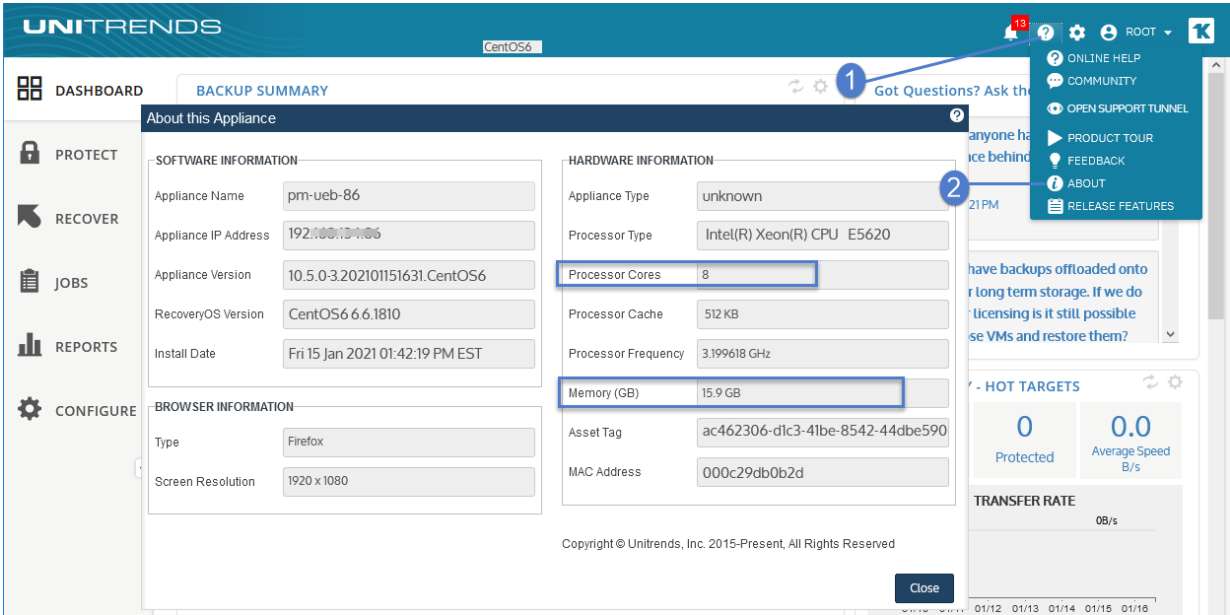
UNITRENDS

CentOS6

13

ROOT

ONLINE HELP
COMMUNITY
OPEN SUPPORT TUNNEL
PRODUCT TOUR
FEEDBACK
ABOUT
RELEASE FEATURES

DASHBOARD
PROTECT
RECOVER
JOBS
REPORTS
CONFIGURE

BACKUP SUMMARY

Got Questions? Ask the

1

2

About this Appliance

SOFTWARE INFORMATION

| Appliance Name | pm-ueb-86 |
|---|---|
| Appliance IP Address | 192.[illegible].86 |
| Appliance Version | 10.5.0-3.202101151631.CentOS6 |
| RecoveryOS Version | CentOS6 6.6.1810 |
| Install Date | Fri 15 Jan 2021 01:42:19 PM EST |

BROWSER INFORMATION

| Type | Firefox |
|---|---|
| Screen Resolution | 1920 x 1080 |

HARDWARE INFORMATION

| Appliance Type | unknown |
|---|---|
| Processor Type | Intel(R) Xeon(R) CPU E5620 |
| Processor Cores | 8 |
| Processor Cache | 512 KB |
| Processor Frequency | 3.199618 GHz |
| Memory (GB) | 15.9 GB |
| Asset Tag | ac462306-d1c3-41be-8542-44dbe590 |
| MAC Address | 000c29db0b2d |

Copyright © Unitrends, Inc. 2015-Present, All Rights Reserved

Close

anyone ha
ce behind
21 PM

have backups offloaded onto
r long term storage. If we do
r licensing is it still possible
se VMs and restore them?

Y - HOT TARGETS

0
Protected

0.0
Average Speed
B/s

TRANSFER RATE
0B/s

01/12 01/13 01/14 01/15 01/16